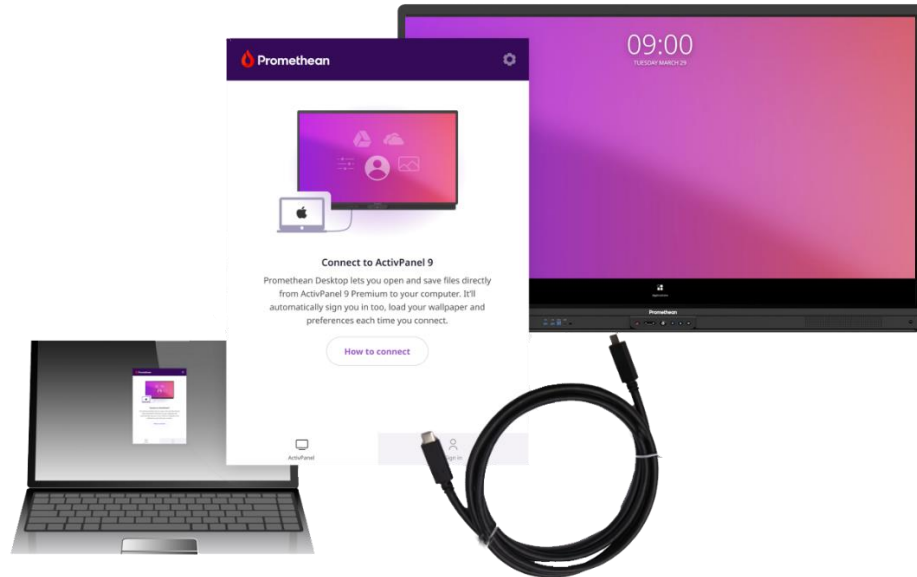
Promethean

Connect to ActivPanel 9

Promethean Desktop lets you open and save files directly from ActivPanel 9 Premium to your computer. It'll automatically sign you in too, load your wallpaper and preferences each time you connect.

How to connect

ActivPanel

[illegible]

09:00
TUESDAY MARCH 29

Applications

Promethean